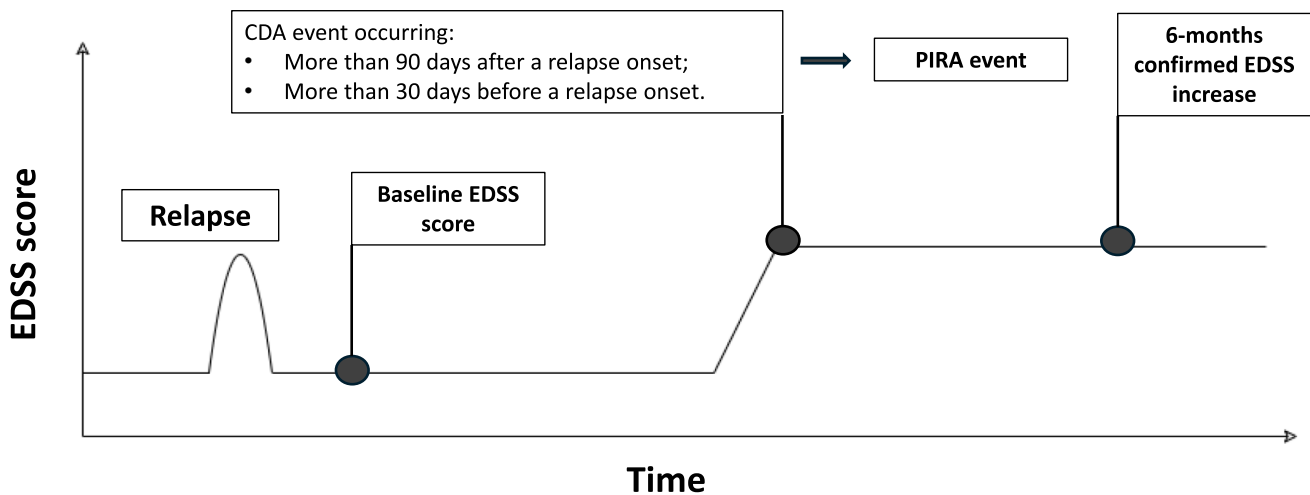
CDA event occurring:
• More than 90 days after a relapse onset;
• More than 30 days before a relapse onset.

PIRA event

6-months confirmed EDSS increase

EDSS score

Relapse

Baseline EDSS score

Time